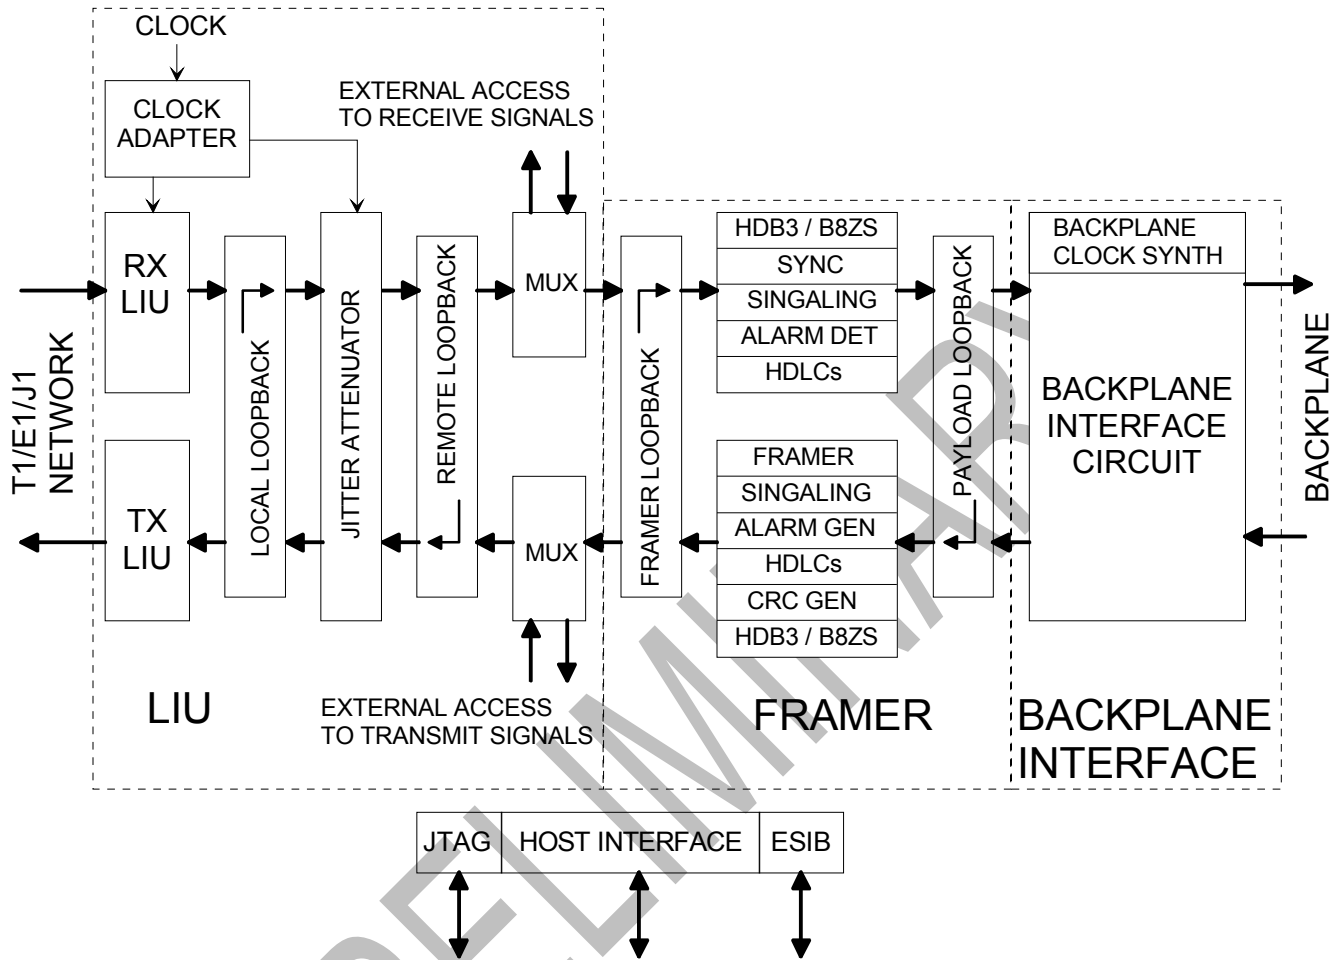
CLOCK

CLOCK ADAPTER

EXTERNAL ACCESS TO RECEIVE SIGNALS

T1/E1/J1 NETWORK

RX LIU

LOCAL LOOPBACK

JITTER ATTENUATOR

REMOTE LOOPBACK

MUX

FRAMER LOOPBACK

HDB3 / B8ZS
SYNC
SINGALING
ALARM DET
HDLCs

PAYLOAD LOOPBACK

BACKPLANE CLOCK SYNTH

BACKPLANE INTERFACE CIRCUIT

BACKPLANE

TX LIU

MUX

FRAMER
SINGALING
ALARM GEN
HDLCs
CRC GEN
HDB3 / B8ZS

LIU

EXTERNAL ACCESS TO TRANSMIT SIGNALS

FRAMER

BACKPLANE INTERFACE

JTAG | HOST INTERFACE | ESIB

PRELIMINARY